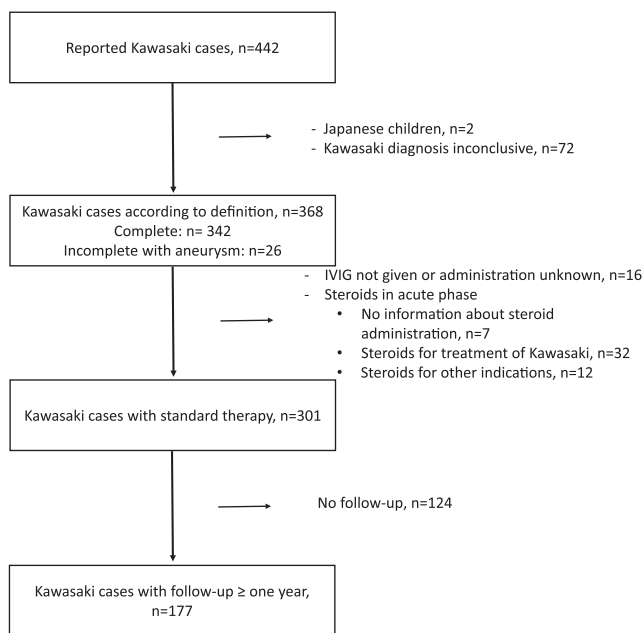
Reported Kawasaki cases, n=442

- Japanese children, n=2
- Kawasaki diagnosis inconclusive, n=72

Kawasaki cases according to definition, n=368
Complete: n= 342
Incomplete with aneurysm: n=26

- IVIG not given or administration unknown, n=16
- Steroids in acute phase
  • No information about steroid administration, n=7
  • Steroids for treatment of Kawasaki, n=32
  • Steroids for other indications, n=12

Kawasaki cases with standard therapy, n=301

No follow-up, n=124

Kawasaki cases with follow-up ≥ one year, n=177